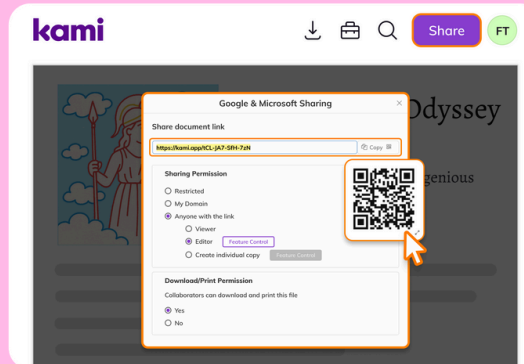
kami

Share

FT

Google & Microsoft Sharing

Share document link

https://kami.app/tCL-JA7-SfH-7zN

Copy

Sharing Permission

Restricted

My Domain

Anyone with the link

Viewer

Editor

Feature Control

Create individual copy

Feature Control

Download/Print Permission

Collaborators can download and print this file

Yes

No

Odyssey

genious